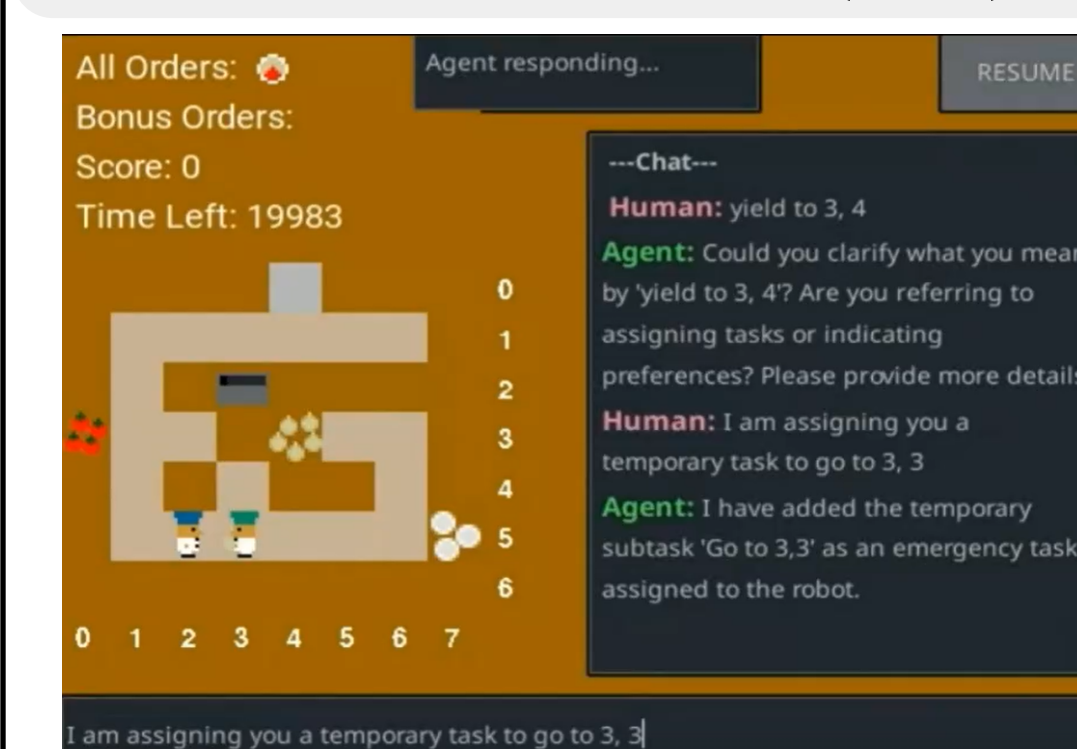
All Orders:
Bonus Orders:
Score: 0
Time Left: 19983

Agent responding...

RESUME

---Chat---
Human: yield to 3, 4
Agent: Could you clarify what you mea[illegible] by 'yield to 3, 4'? Are you referring to assigning tasks or indicating preferences? Please provide more detail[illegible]
Human: I am assigning you a temporary task to go to 3, 3
Agent: I have added the temporary subtask 'Go to 3,3' as an emergency task assigned to the robot.

0
1
2
3
4
5
6

0 1 2 3 4 5 6 7

I am assigning you a temporary task to go to 3, 3